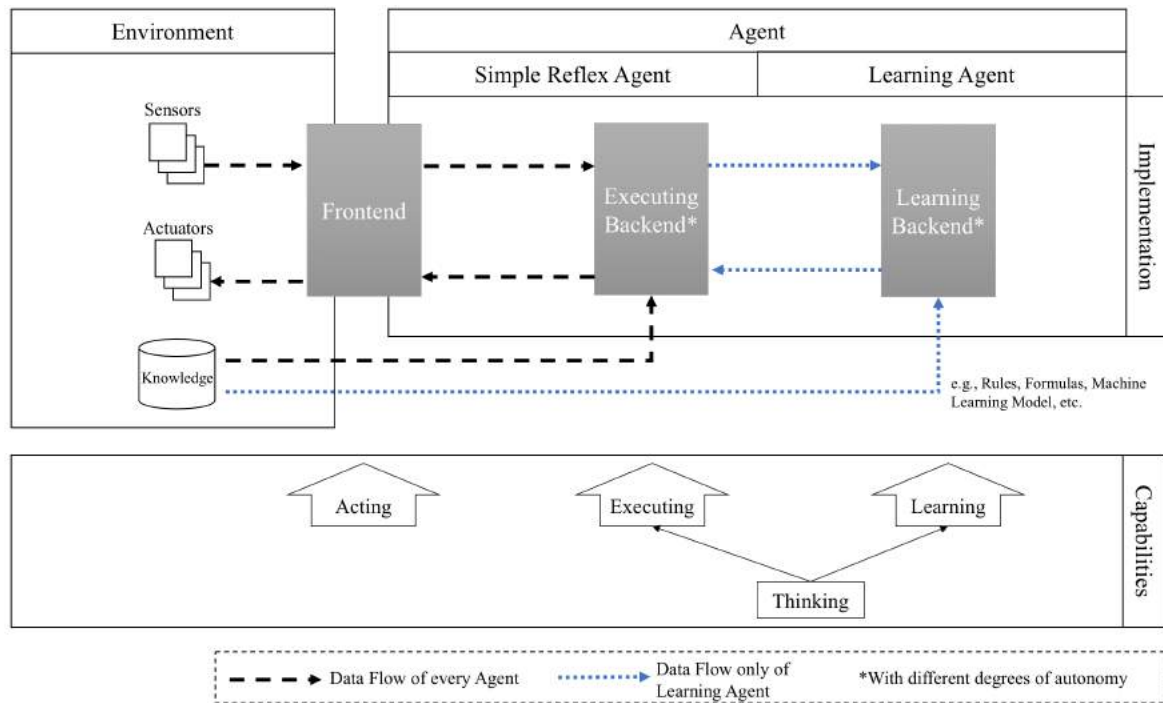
Environment

Agent

Simple Reflex Agent

Learning Agent

Sensors

Actuators

Knowledge

Frontend

Executing Backend*

Learning Backend*

Implementation

e.g., Rules, Formulas, Machine Learning Model, etc.

Acting

Executing

Learning

Thinking

Capabilities

Data Flow of every Agent

Data Flow only of Learning Agent

*With different degrees of autonomy